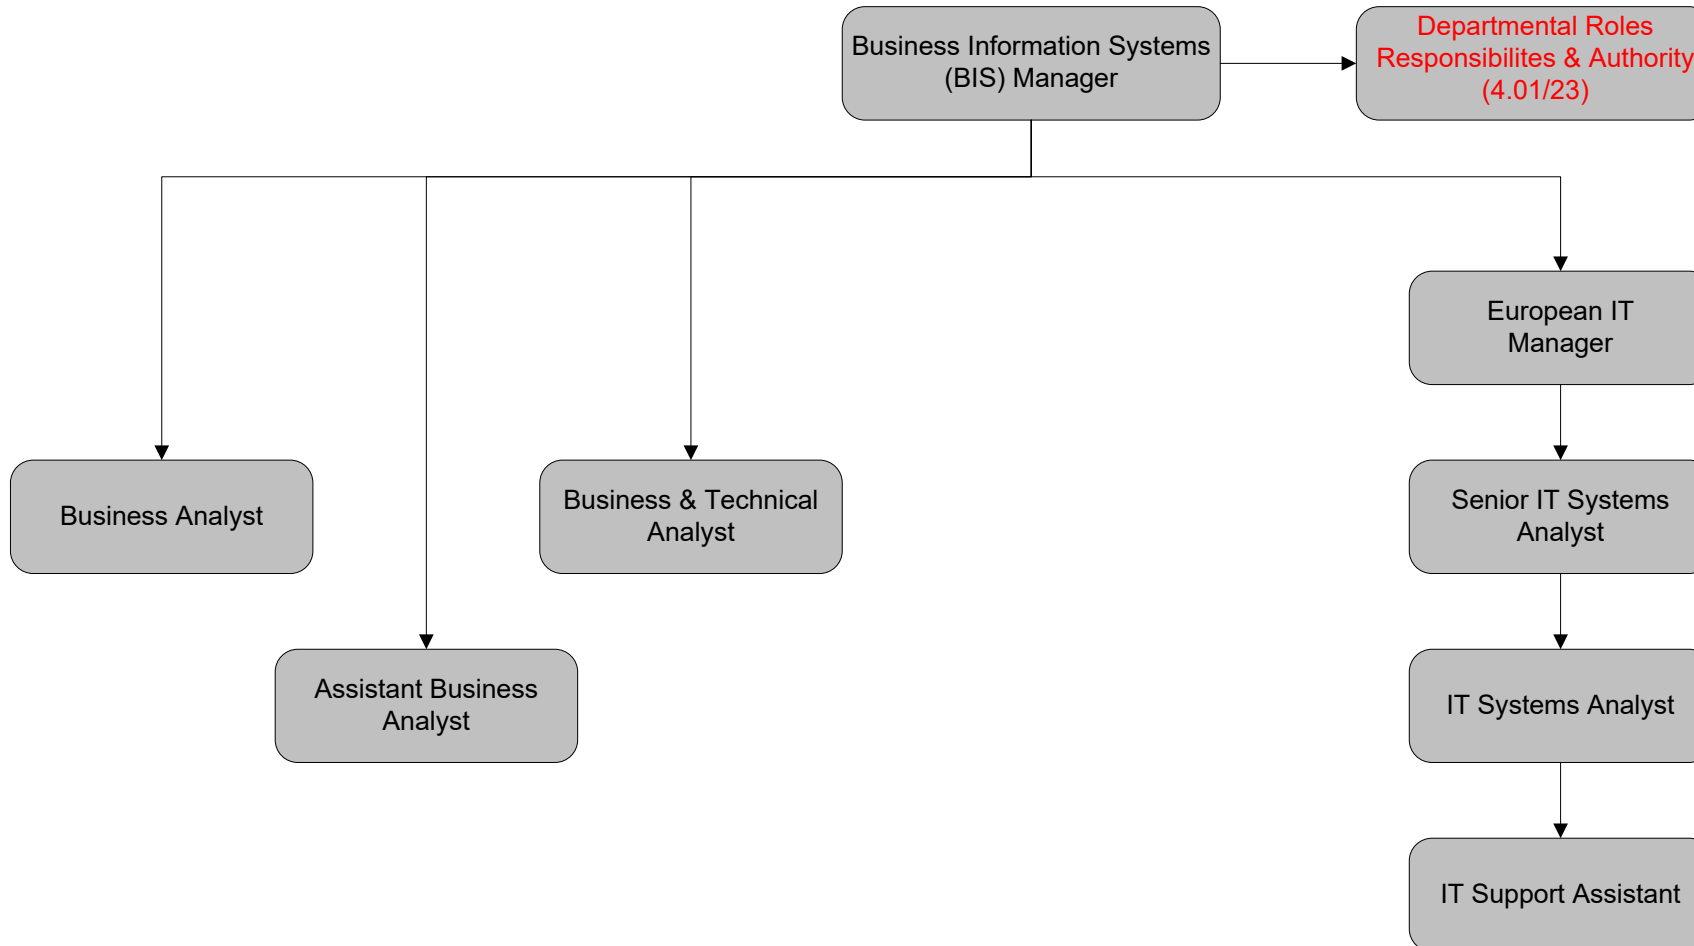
Business Information Systems (BIS) Manager

Departmental Roles Responsibilites & Authority (4.01/23)

European IT Manager

Business Analyst

Business & Technical Analyst

Senior IT Systems Analyst

Assistant Business Analyst

IT Systems Analyst

IT Support Assistant